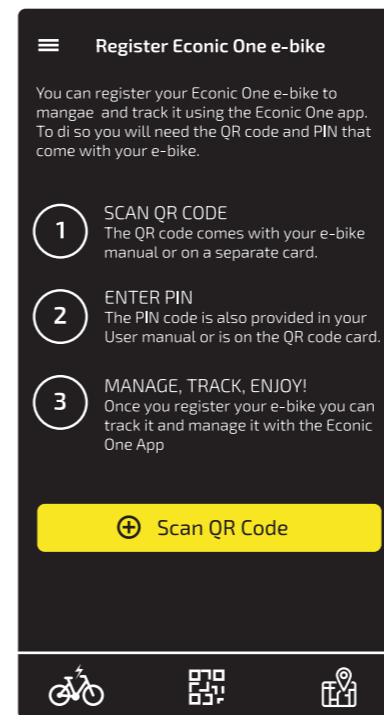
Register Econic One e-bike

You can register your Econic One e-bike to mangae and track it using the Econic One app. To di so you will need the QR code and PIN that come with your e-bike.

1
SCAN QR CODE
The QR code comes with your e-bike manual or on a separate card.

2
ENTER PIN
The PIN code is also provided in your User manual or is on the QR code card.

3
MANAGE, TRACK, ENJOY!
Once you register your e-bike you can track it and manage it with the Econic One App

Scan QR Code